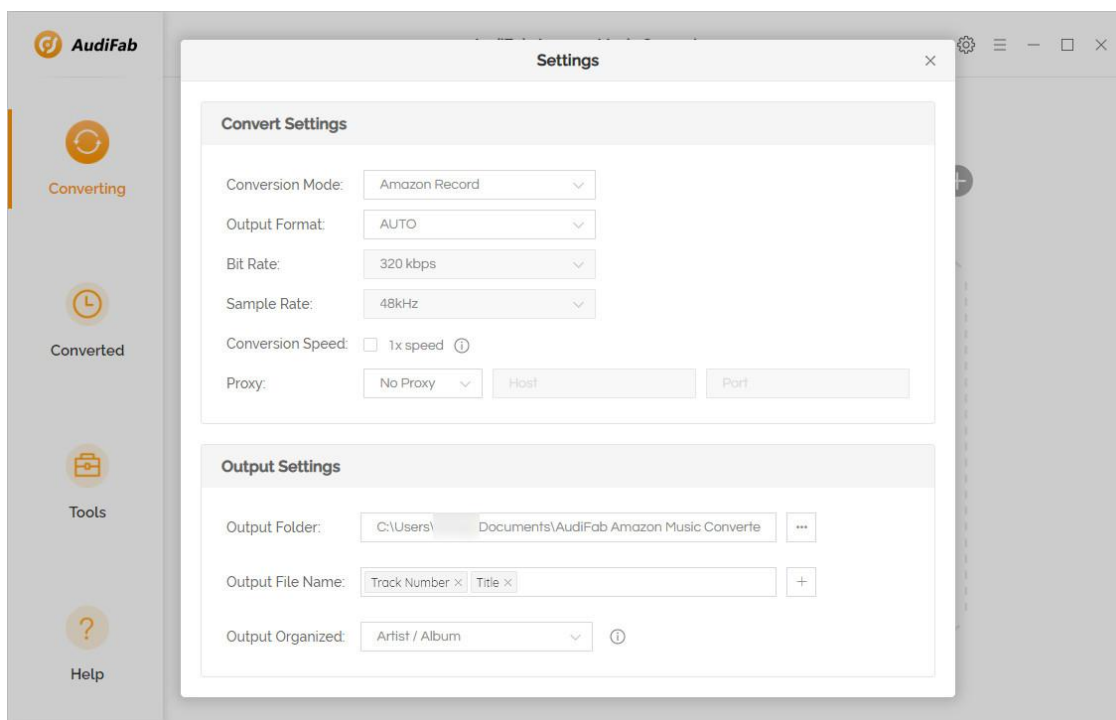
AudiFab

Converting

Converted

Tools

Help

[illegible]

Settings

Convert Settings

Conversion Mode: Amazon Record

Output Format: AUTO

Bit Rate: 320 kbps

Sample Rate: 48kHz

Conversion Speed: 1x speed

Proxy: No Proxy Host Port

Output Settings

Output Folder: C:\Users\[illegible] Documents\AudiFab Amazon Music Converte ···

Output File Name: Track Number × Title × +

Output Organized: Artist / Album